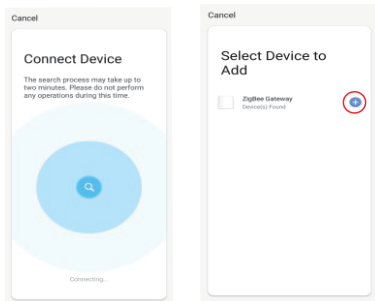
Cancel

Connect Device

The search process may take up to two minutes. Please do not perform any operations during this time.

Connecting...

Cancel

Select Device to Add

ZigBee Gateway
Device(s) Found